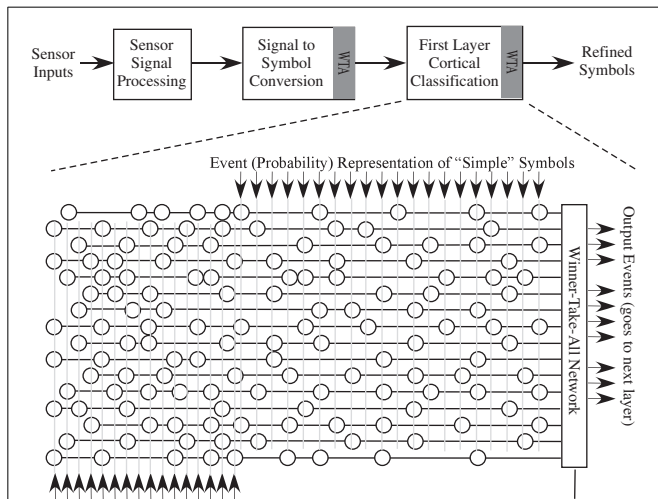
Sensor Inputs

Sensor Signal Processing

Signal to Symbol Conversion

WTA

First Layer Cortical Classification

WTA

Refined Symbols

Event (Probability) Representation of "Simple" Symbols

Winner-Take-All Network

Output Events (goes to next layer)